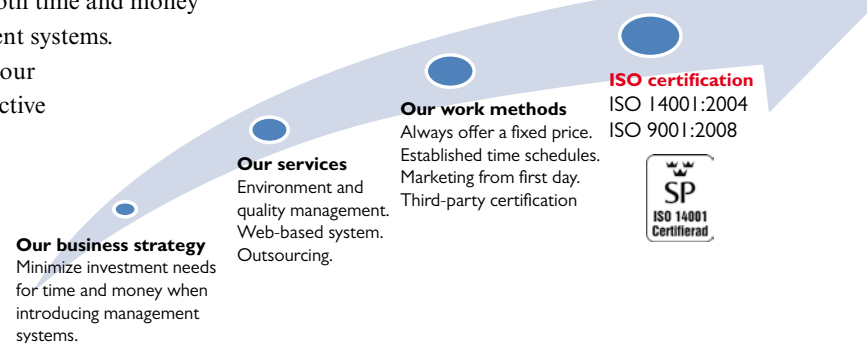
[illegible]oth time and money
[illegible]ent systems.
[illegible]our
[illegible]ctive

Our business strategy
Minimize investment needs for time and money when introducing management systems.

Our services
Environment and quality management. Web-based system. Outsourcing.

Our work methods
Always offer a fixed price. Established time schedules. Marketing from first day. Third-party certification

ISO certification
ISO 14001:2004
ISO 9001:2008

SP
ISO 14001
Certifierad